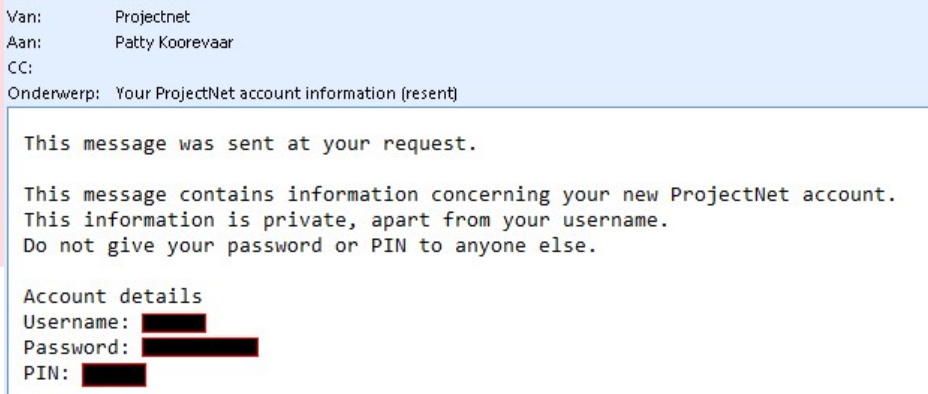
Van: Projectnet
Aan: Patty Koorevaar
CC:
Onderwerp: Your ProjectNet account information (resent)

This message was sent at your request.

This message contains information concerning your new ProjectNet account.
This information is private, apart from your username.
Do not give your password or PIN to anyone else.

Account details
Username: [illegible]
Password: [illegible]
PIN: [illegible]